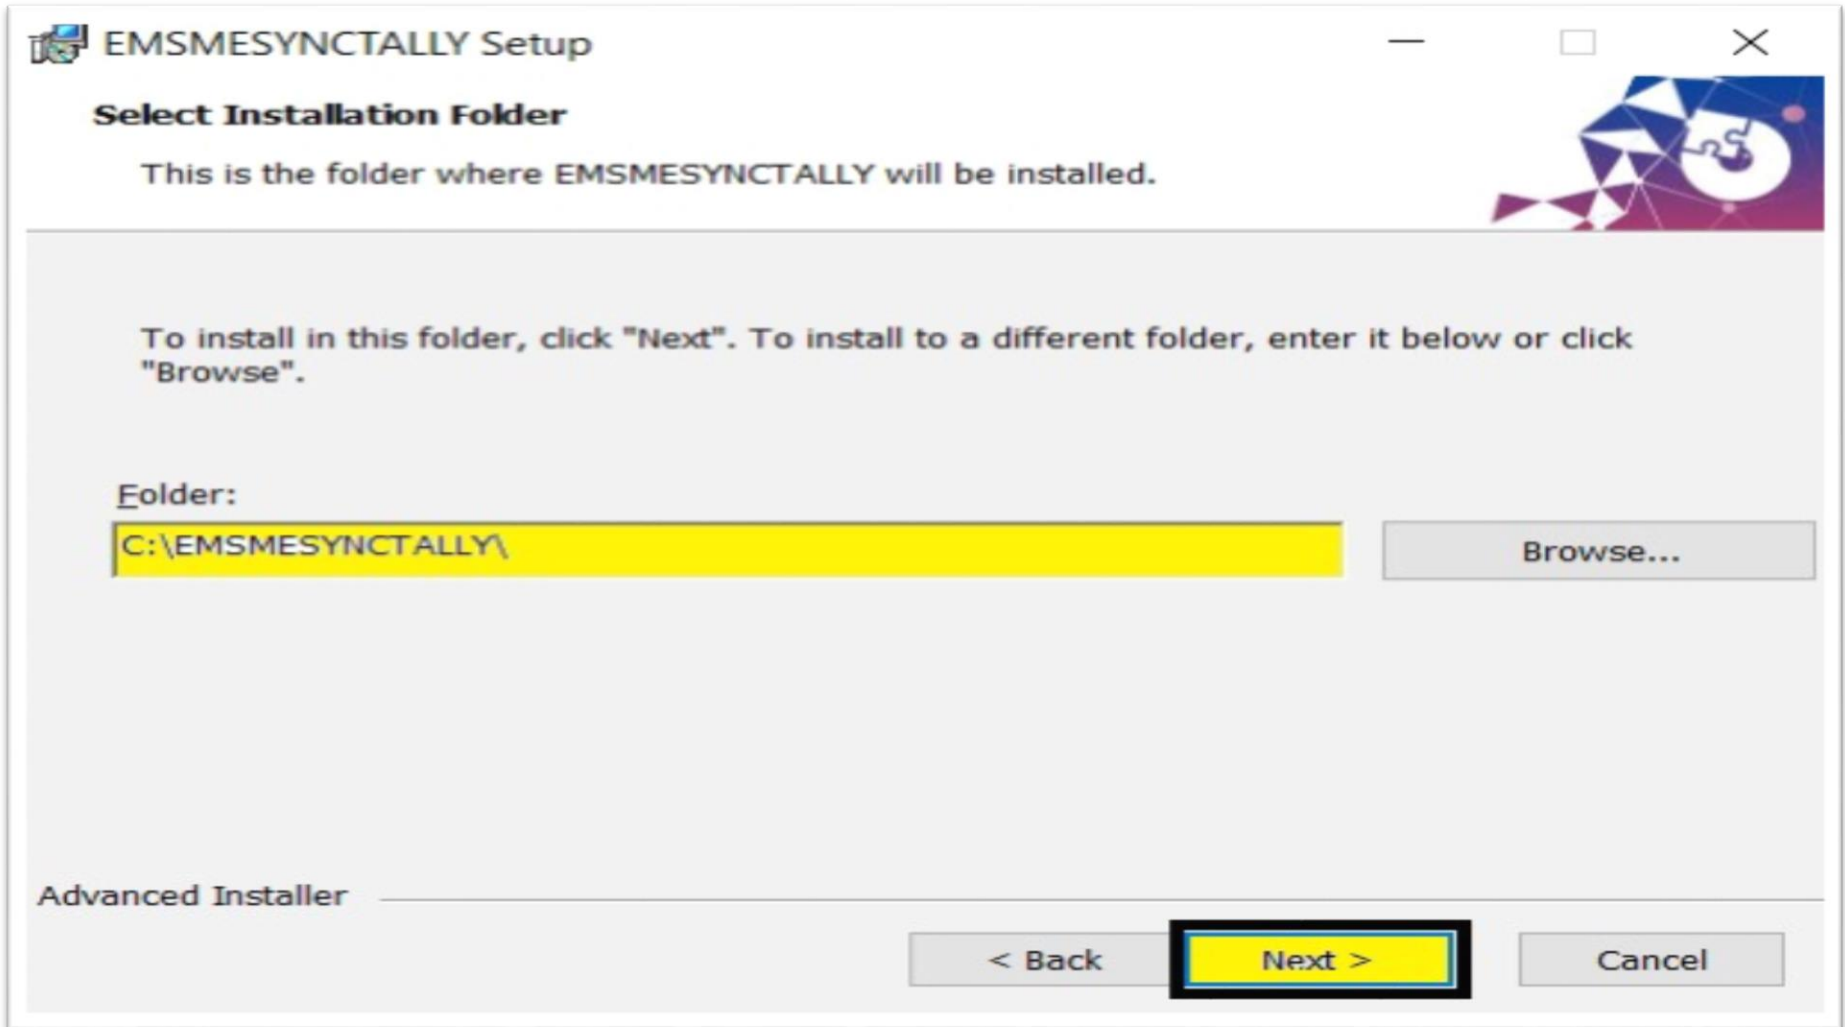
EMSMESYNCTALLY Setup

Select Installation Folder

This is the folder where EMSMESYNCTALLY will be installed.

To install in this folder, click "Next". To install to a different folder, enter it below or click "Browse".

Folder:

C:\EMSMESYNCTALLY\

Browse...

Advanced Installer

< Back

Next >

Cancel